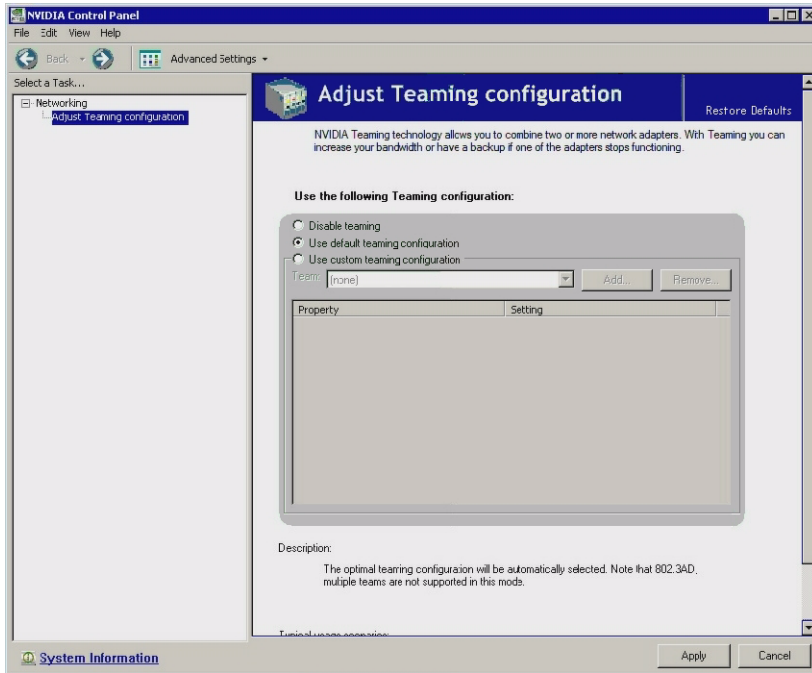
NVIDIA Control Panel

File Edit View Help

Back Advanced Settings

Select a Task...

Networking

Adjust Teaming configuration

Adjust Teaming configuration

Restore Defaults

NVIDIA Teaming technology allows you to combine two or more network adapters. With Teaming you can increase your bandwidth or have a backup if one of the adapters stops functioning.

Use the following Teaming configuration:

Disable teaming

Use default teaming configuration

Use custom teaming configuration

Team: (none)

Add...

Remove...

| Property | Setting |
|---|---|

Description:

The optimal teaming configuration will be automatically selected. Note that 802.3AD, multiple teams are not supported in this mode.

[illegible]

System Information

Apply

Cancel